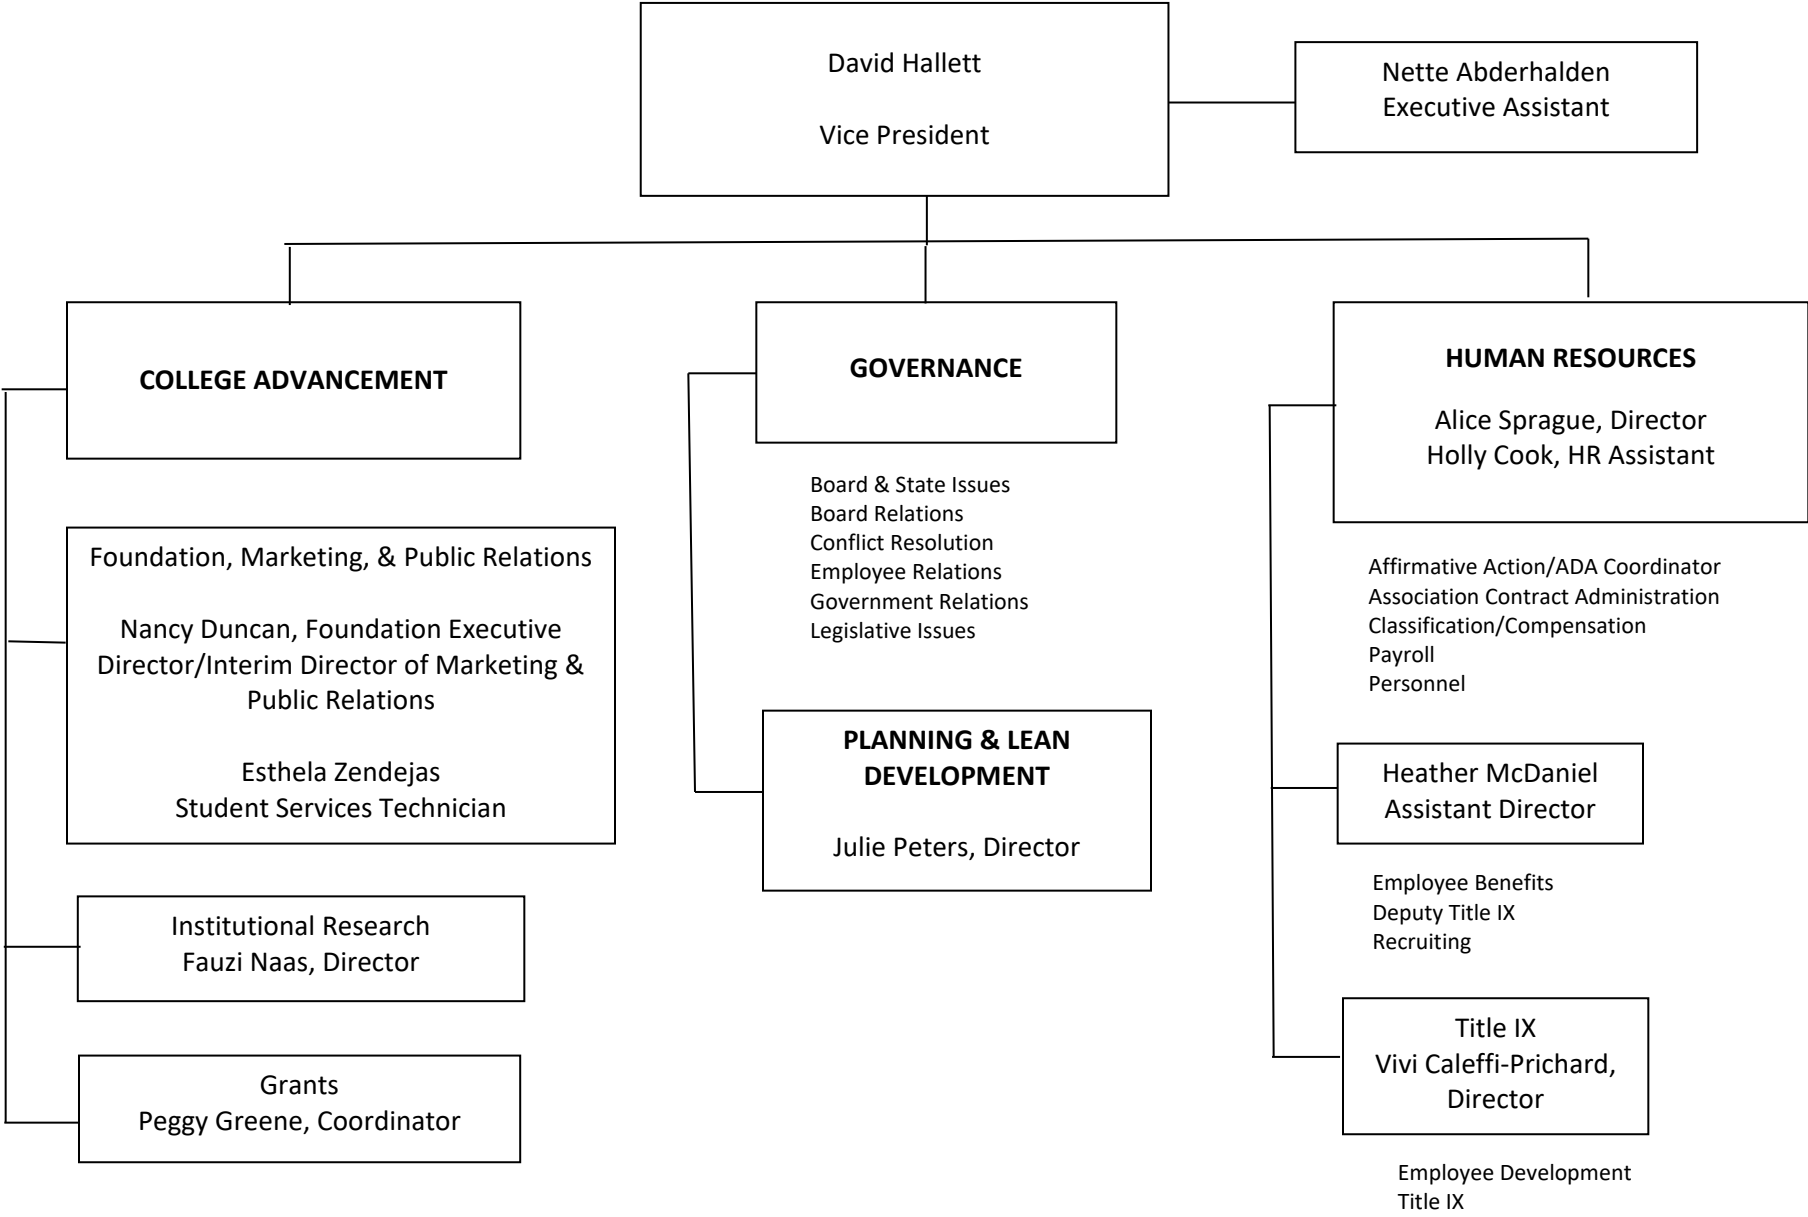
David Hallett

Vice President

Nette Abderhalden
Executive Assistant

COLLEGE ADVANCEMENT

Foundation, Marketing, & Public Relations

Nancy Duncan, Foundation Executive Director/Interim Director of Marketing & Public Relations

Esthela Zendejas
Student Services Technician

Institutional Research
Fauzi Naas, Director

Grants
Peggy Greene, Coordinator

GOVERNANCE

Board & State Issues
Board Relations
Conflict Resolution
Employee Relations
Government Relations
Legislative Issues

PLANNING & LEAN DEVELOPMENT

Julie Peters, Director

HUMAN RESOURCES

Alice Sprague, Director
Holly Cook, HR Assistant

Affirmative Action/ADA Coordinator
Association Contract Administration
Classification/Compensation
Payroll
Personnel

Heather McDaniel
Assistant Director

Employee Benefits
Deputy Title IX
Recruiting

Title IX
Vivi Caleffi-Prichard, Director

Employee Development
Title IX